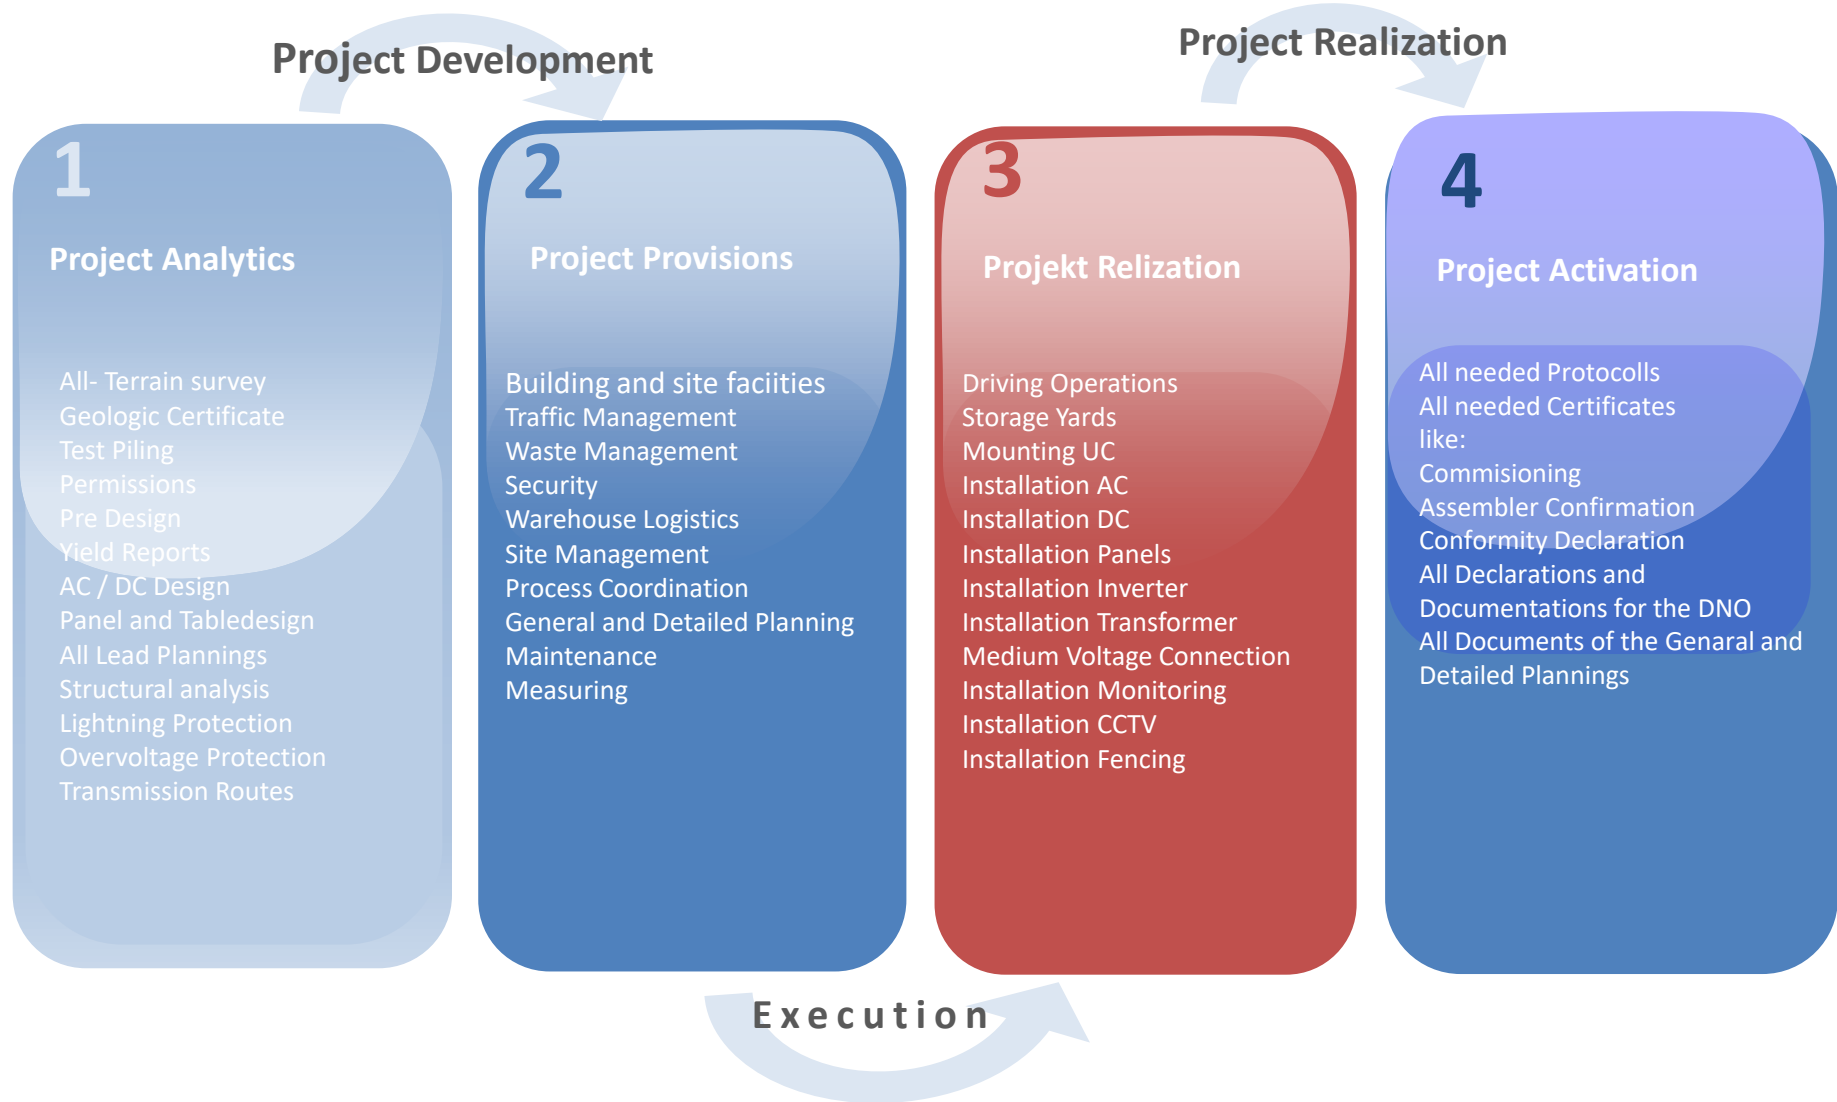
Project Development

Project Realization

1

Project Analytics

All- Terrain survey
Geologic Certificate
Test Piling
Permissions
Pre Design
Yield Reports
AC / DC Design
Panel and Tabledesign
All Lead Plannings
Structural analysis
Lightning Protection
Overvoltage Protection
Transmission Routes

2

Project Provisions

Building and site faciities
Traffic Management
Waste Management
Security
Warehouse Logistics
Site Management
Process Coordination
General and Detailed Planning
Maintenance
Measuring

3

Projekt Relization

Driving Operations
Storage Yards
Mounting UC
Installation AC
Installation DC
Installation Panels
Installation Inverter
Installation Transformer
Medium Voltage Connection
Installation Monitoring
Installation CCTV
Installation Fencing

4

Project Activation

All needed Protocolls
All needed Certificates
like:
Commisioning
Assembler Confirmation
Conformity Declaration
All Declarations and
Documentations for the DNO
All Documents of the Genaral and
Detailed Plannings

Execution